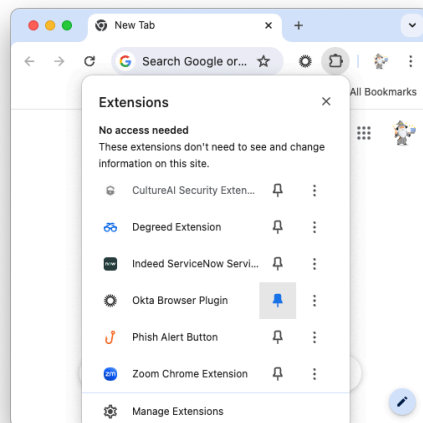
New Tab

Search Google or...

All Bookmarks

Extensions

No access needed

These extensions don't need to see and change information on this site.

CultureAI Security Exten...

Degreed Extension

Indeed ServiceNow Servi...

Okta Browser Plugin

Phish Alert Button

Zoom Chrome Extension

Manage Extensions